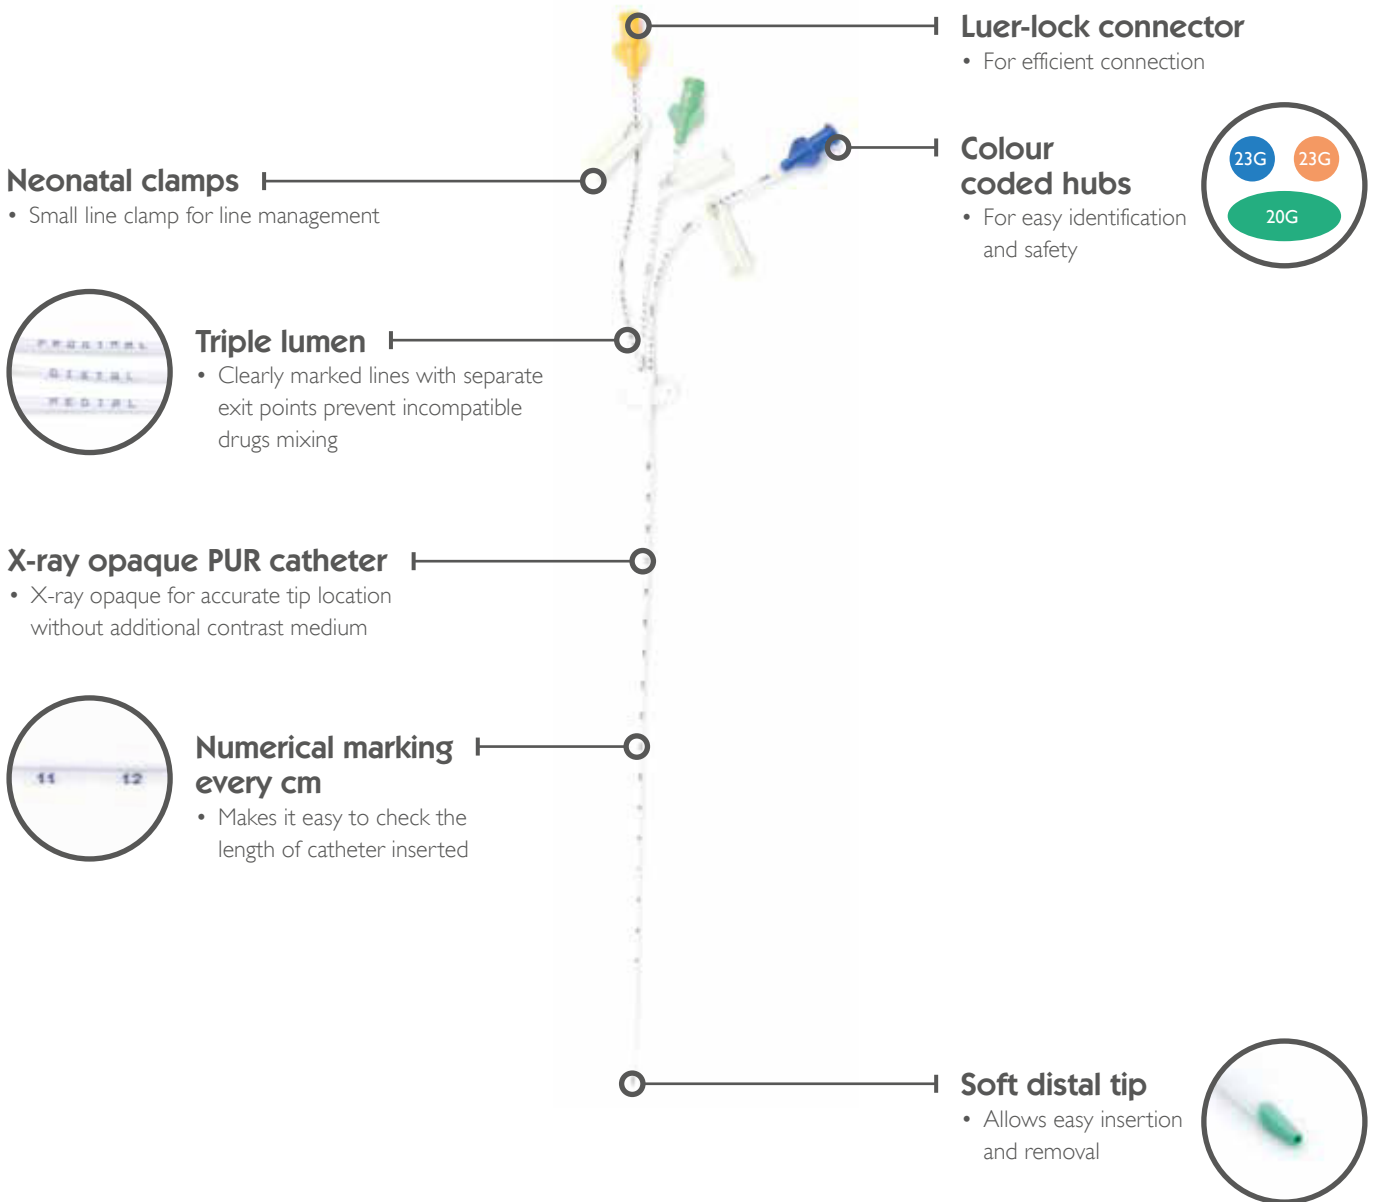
Luer-lock connector
• For efficient connection

Colour coded hubs
• For easy identification and safety

23G 23G
20G

Neonatal clamps
• Small line clamp for line management

PROXIMAL
DISTAL
MEDIAL

Triple lumen
• Clearly marked lines with separate exit points prevent incompatible drugs mixing

X-ray opaque PUR catheter
• X-ray opaque for accurate tip location without additional contrast medium

11 12

Numerical marking every cm
• Makes it easy to check the length of catheter inserted

Soft distal tip
• Allows easy insertion and removal